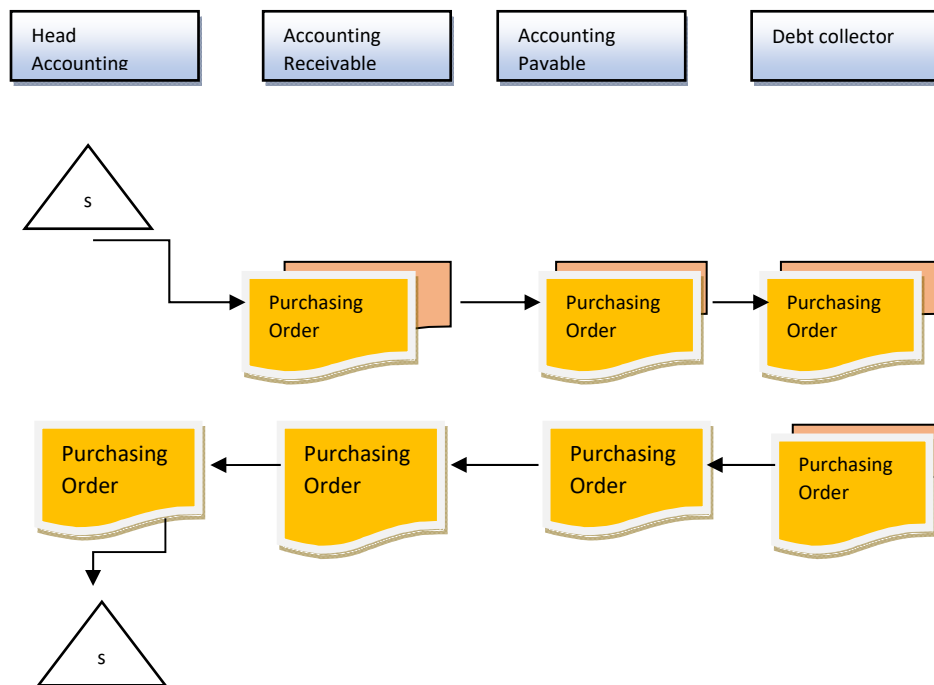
Head Accounting

Accounting Receivable

Accounting Payable

Debt collector

s

Purchasing Order

Purchasing Order

Purchasing Order

Purchasing Order

Purchasing Order

Purchasing Order

Purchasing Order

s